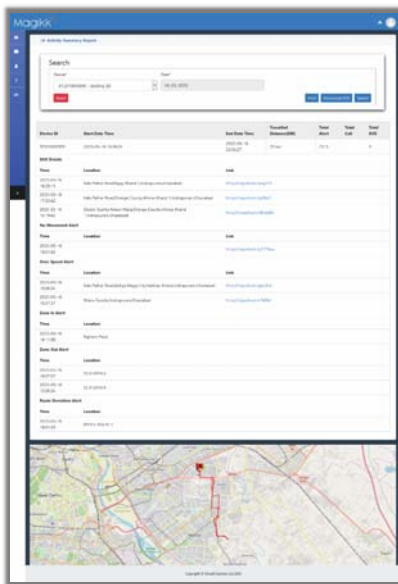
Magikk

Activity Summary Report

Search

Device*

Date*

Reset

| Device ID | Start Date Time | End Date Time | Travelled Distance(KM) | Total Alert | Total Call | Total SOS |
|---|---|---|---|---|---|---|
| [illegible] | 2023-06-18 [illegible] | 2023-06-18 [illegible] | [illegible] | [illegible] | | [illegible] |

Shift Breaks

| Time | Location | Link |
|---|---|---|
| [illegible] | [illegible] | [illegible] |
| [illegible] | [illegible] | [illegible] |
| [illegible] | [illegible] | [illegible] |

No Movement Alert

| Time | Location | Link |
|---|---|---|
| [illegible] | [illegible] | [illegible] |

Over Speed Alert

| Time | Location | Link |
|---|---|---|
| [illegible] | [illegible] | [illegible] |
| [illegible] | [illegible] | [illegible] |

Zone In Alert

| Time | Location |
|---|---|
| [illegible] | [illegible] |

Zone Out Alert

| Time | Location |
|---|---|
| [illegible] | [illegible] |
| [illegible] | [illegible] |

Route Deviation Alert

| Time | Location |
|---|---|
| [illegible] | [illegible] |

Copyright © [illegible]